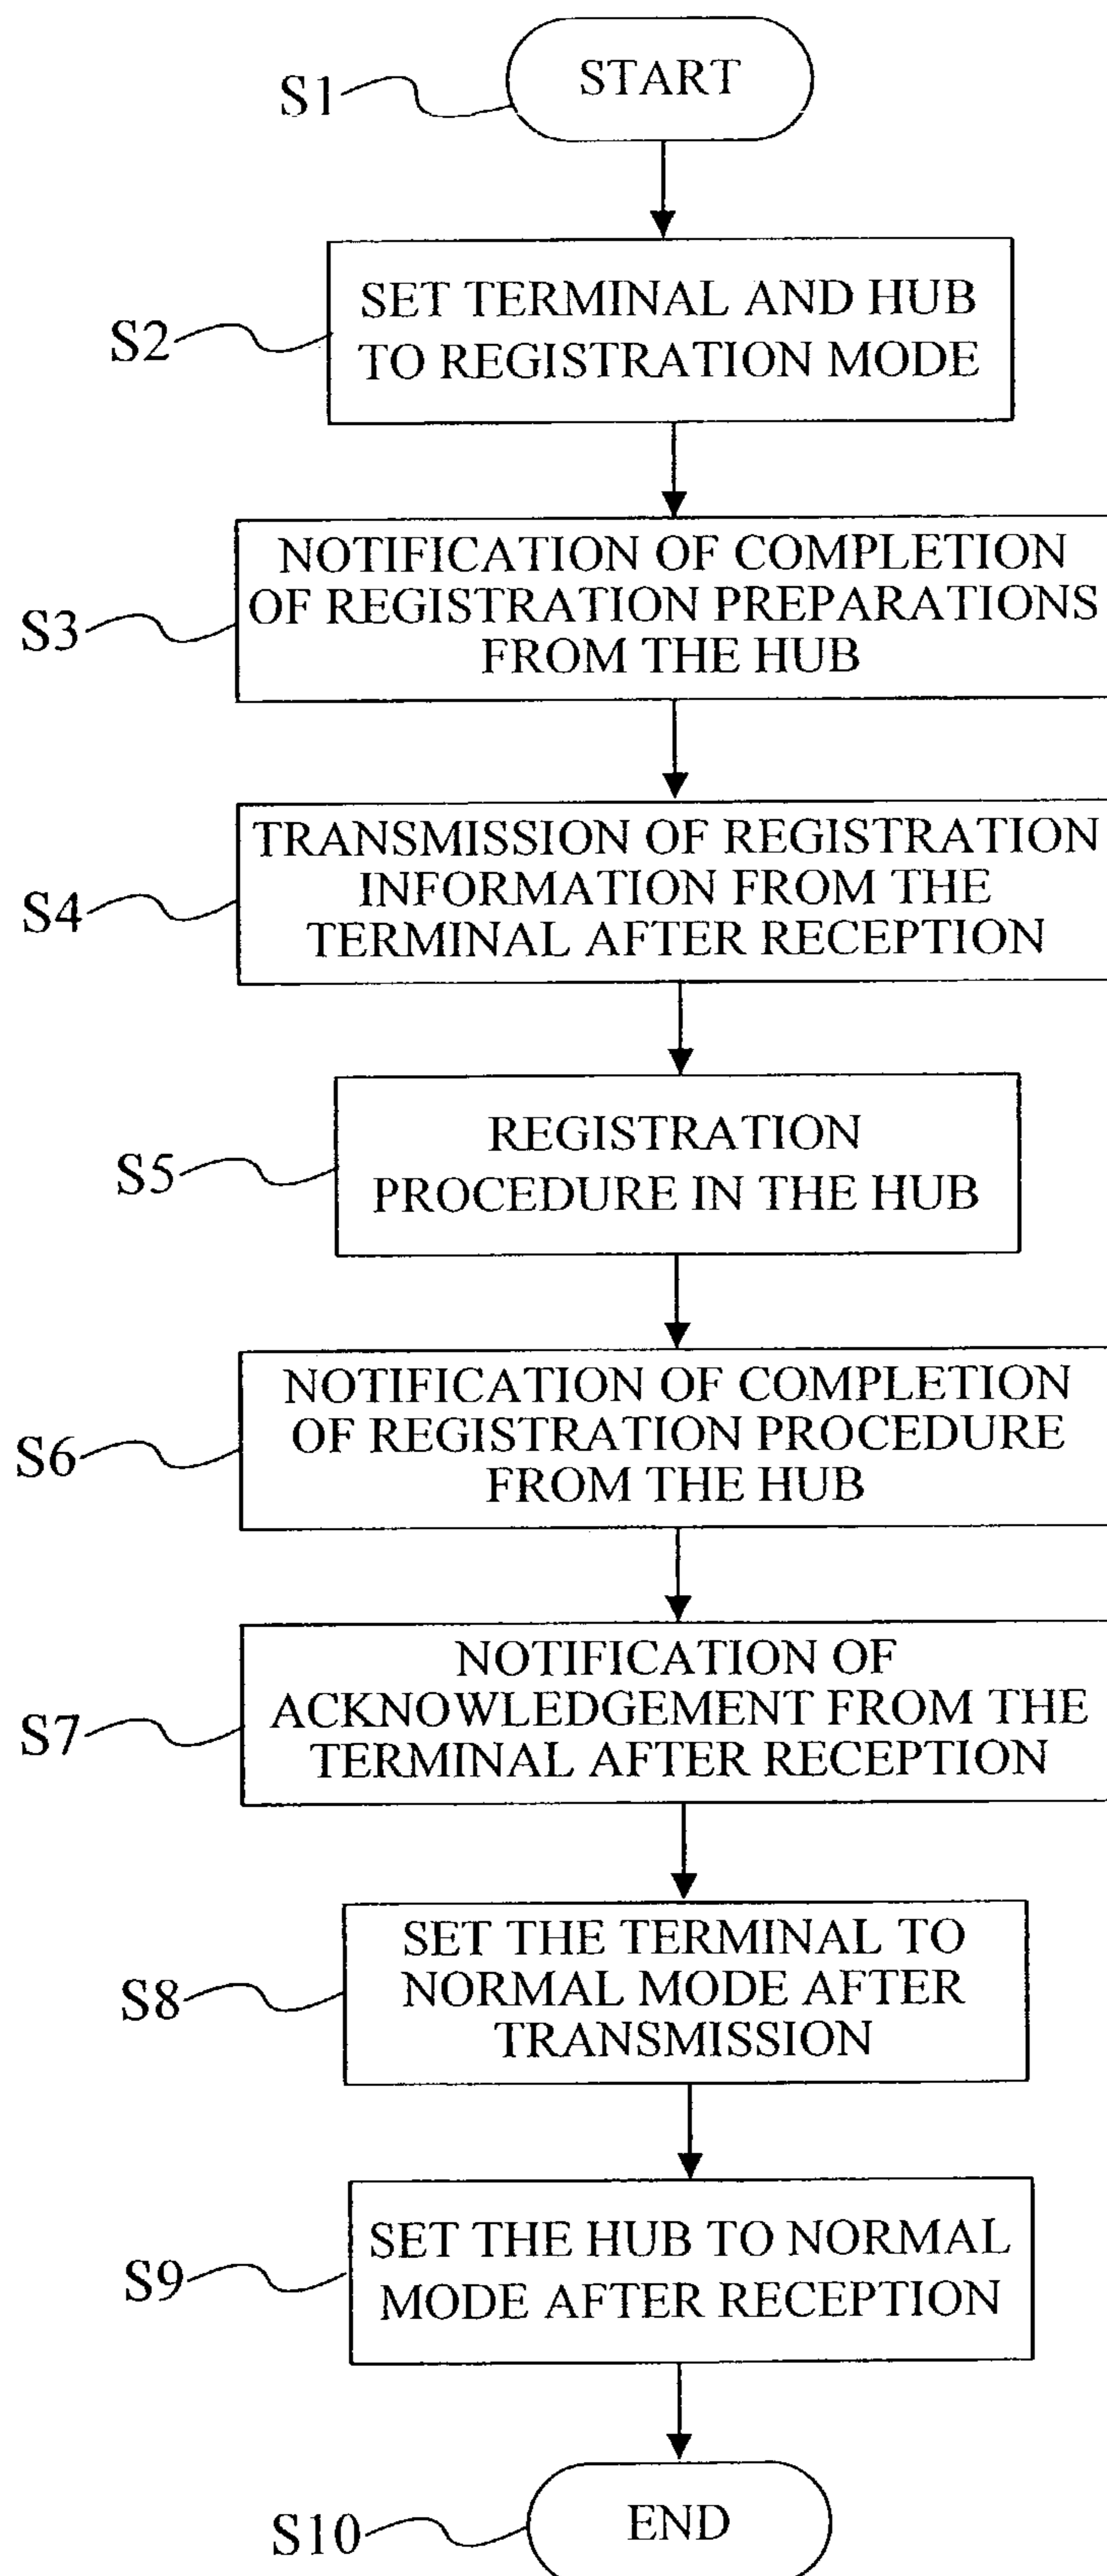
S1
START

S2
SET TERMINAL AND HUB TO REGISTRATION MODE

S3
NOTIFICATION OF COMPLETION OF REGISTRATION PREPARATIONS FROM THE HUB

S4
TRANSMISSION OF REGISTRATION INFORMATION FROM THE TERMINAL AFTER RECEPTION

S5
REGISTRATION PROCEDURE IN THE HUB

S6
NOTIFICATION OF COMPLETION OF REGISTRATION PROCEDURE FROM THE HUB

S7
NOTIFICATION OF ACKNOWLEDGEMENT FROM THE TERMINAL AFTER RECEPTION

S8
SET THE TERMINAL TO NORMAL MODE AFTER TRANSMISSION

S9
SET THE HUB TO NORMAL MODE AFTER RECEPTION

S10
END